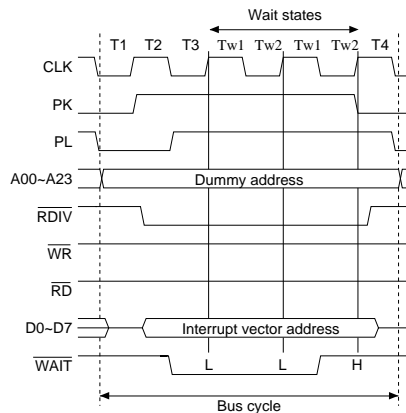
Wait states

T1 T2 T3 Tw1 Tw2 Tw1 Tw2 T4

CLK

PK

PL

A00~A23

Dummy address

$\overline{RDIV}$

$\overline{WR}$

$\overline{RD}$

D0~D7

Interrupt vector address

$\overline{WAIT}$

L L H

Bus cycle